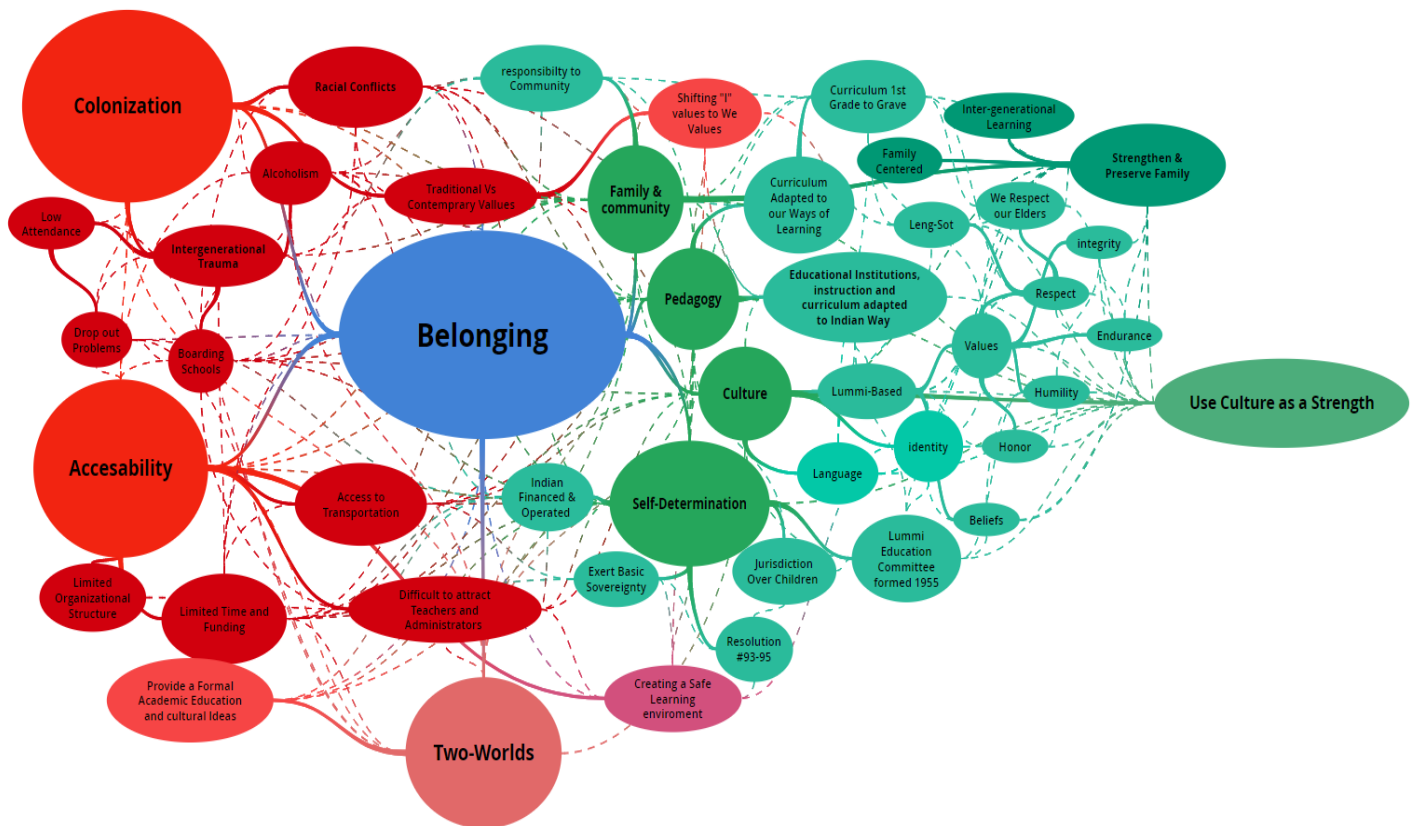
Colonization

Racial Conflicts

responsibilty to Community

Shifting "I" values to We Values

Curriculum 1st Grade to Grave

Inter-generational Learning

Strengthen & Preserve Family

Family Centered

Alcoholism

Traditional Vs Contemprary Values

Family & community

Curriculum Adapted to our Ways of Learning

We Respect our Elders

Low Attendance

Intergenerational Trauma

Leng-Sot

integrity

Belonging

Pedagogy

Educational Institutions, instruction and curriculum adapted to Indian Way

Respect

Drop out Problems

Boarding Schools

Values

Endurance

Culture

Lummi-Based

Humility

Use Culture as a Strength

Accesability

identity

Honor

Language

Access to Transportation

Indian Financed & Operated

Self-Determination

Beliefs

Lummi Education Committee formed 1955

Jurisdiction Over Children

Limited Organizational Structure

Limited Time and Funding

Exert Basic Sovereignty

Difficult to attract Teachers and Administrators

Resolution #93-95

Provide a Formal Academic Education and cultural Ideas

Creating a Safe Learning enviroment

Two-Worlds